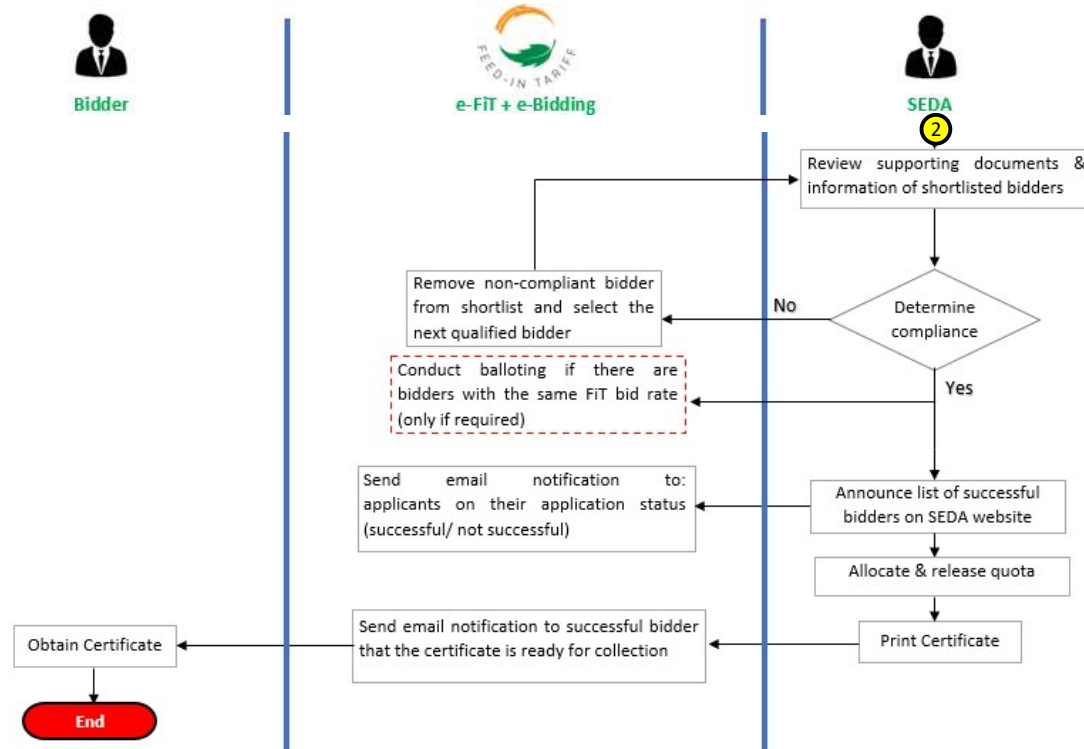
Bidder

FEED-IN TARIFF

e-FiT + e-Bidding

SEDA

2

Review supporting documents & information of shortlisted bidders

Determine compliance

No

Remove non-compliant bidder from shortlist and select the next qualified bidder

Yes

Conduct balloting if there are bidders with the same FiT bid rate (only if required)

Announce list of successful bidders on SEDA website

Send email notification to: applicants on their application status (successful/ not successful)

Allocate & release quota

Print Certificate

Send email notification to successful bidder that the certificate is ready for collection

Obtain Certificate

End